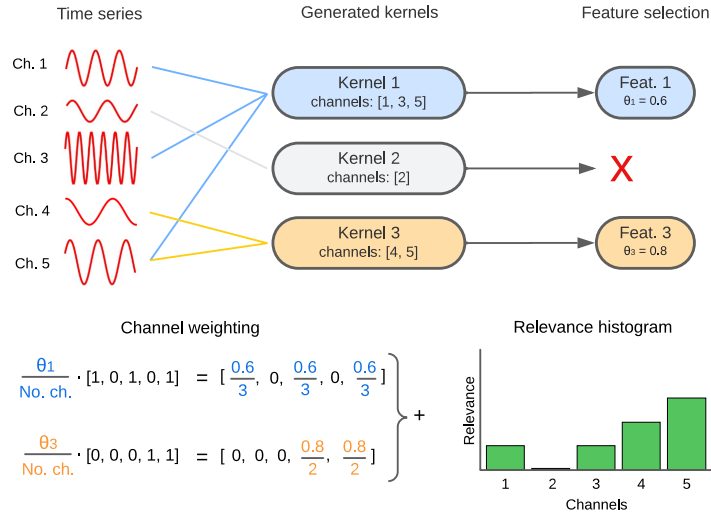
Time series

Generated kernels

Feature selection

Ch. 1

Ch. 2

Ch. 3

Ch. 4

Ch. 5

Kernel 1
channels: [1, 3, 5]

Kernel 2
channels: [2]

Kernel 3
channels: [4, 5]

Feat. 1
$\theta_1 = 0.6$

X

Feat. 3
$\theta_3 = 0.8$

Channel weighting

$\frac{\theta_1}{\text{No. ch.}} \cdot [1, 0, 1, 0, 1] = [\frac{0.6}{3}, 0, \frac{0.6}{3}, 0, \frac{0.6}{3}]$

$\frac{\theta_3}{\text{No. ch.}} \cdot [0, 0, 0, 1, 1] = [0, 0, 0, \frac{0.8}{2}, \frac{0.8}{2}]$

+

Relevance histogram

Relevance

1 2 3 4 5

Channels